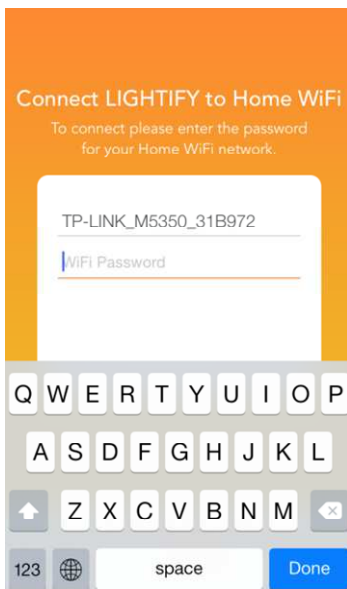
Connect LIGHTIFY to Home WiFi

To connect please enter the password for your Home WiFi network.

TP-LINK_M5350_31B972

WiFi Password

Q W E R T Y U I O P
A S D F G H J K L
Z X C V B N M
123 space Done